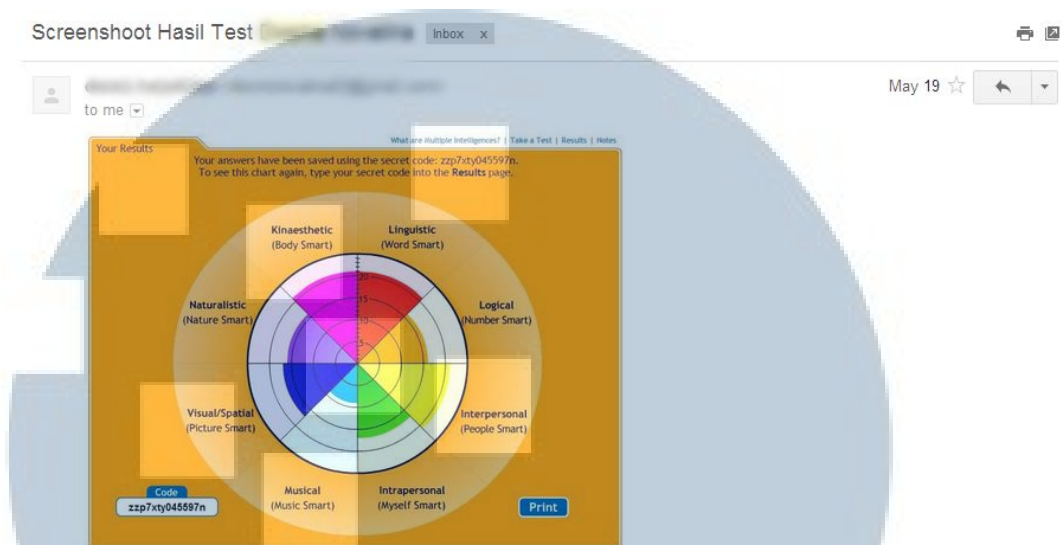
Screenshoot Hasil Test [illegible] Inbox x

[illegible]
to me

May 19

What are Multiple Intelligences? | Take a Test | Results | Notes

Your Results

Your answers have been saved using the secret code: zzp7xty045597n.
To see this chart again, type your secret code into the Results page.

Kinaesthetic
(Body Smart)

Linguistic
(Word Smart)

Naturalistic
(Nature Smart)

Logical
(Number Smart)

Visual/Spatial
(Picture Smart)

Interpersonal
(People Smart)

Musical
(Music Smart)

Intrapersonal
(Myself Smart)

20
15
10
5

Code
zzp7xty045597n

Print